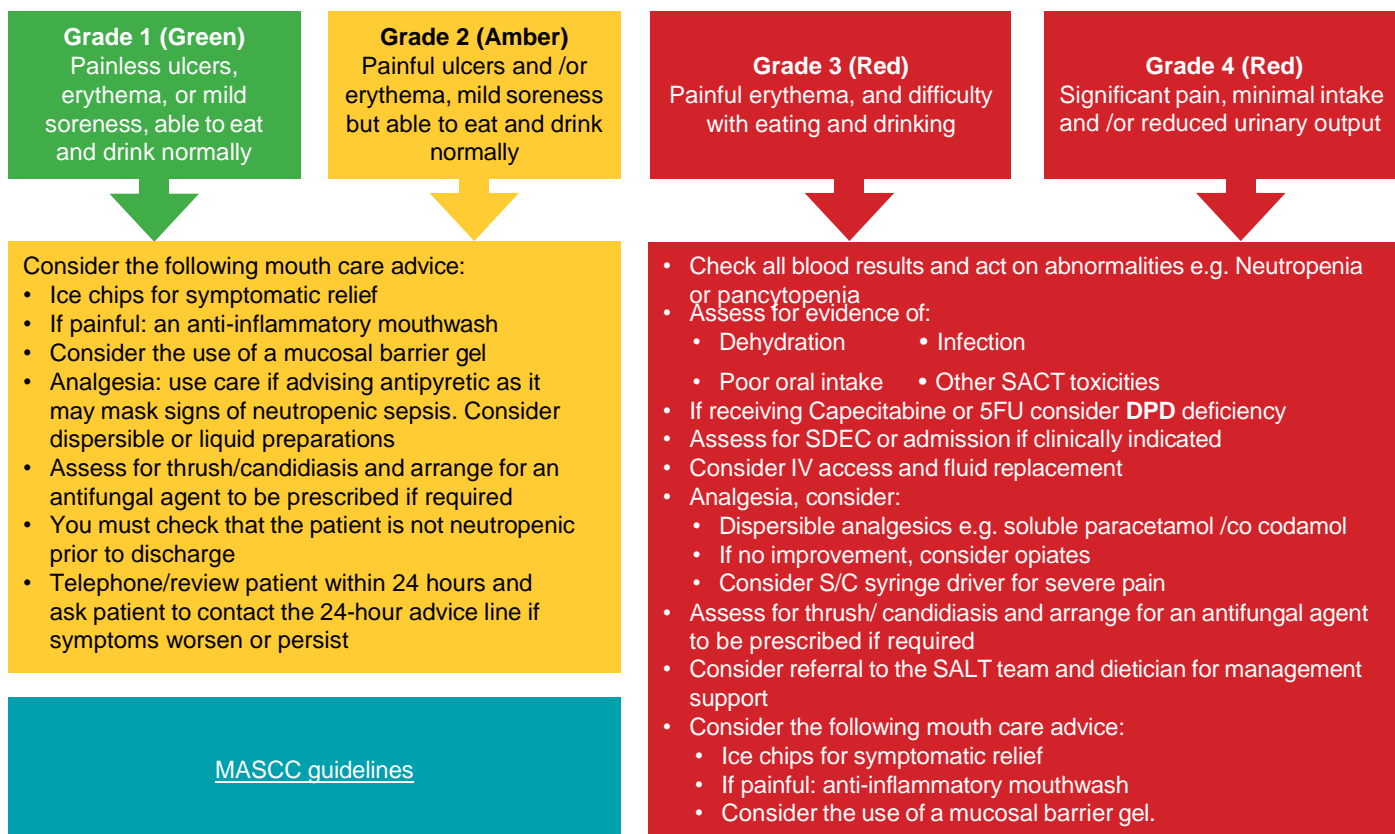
**Grade 1 (Green)**
Painless ulcers, erythema, or mild soreness, able to eat and drink normally

**Grade 2 (Amber)**
Painful ulcers and /or erythema, mild soreness but able to eat and drink normally

**Grade 3 (Red)**
Painful erythema, and difficulty with eating and drinking

**Grade 4 (Red)**
Significant pain, minimal intake and /or reduced urinary output

Consider the following mouth care advice:
- Ice chips for symptomatic relief
- If painful: an anti-inflammatory mouthwash
- Consider the use of a mucosal barrier gel
- Analgesia: use care if advising antipyretic as it may mask signs of neutropenic sepsis. Consider dispersible or liquid preparations
- Assess for thrush/candidiasis and arrange for an antifungal agent to be prescribed if required
- You must check that the patient is not neutropenic prior to discharge
- Telephone/review patient within 24 hours and ask patient to contact the 24-hour advice line if symptoms worsen or persist

MASCC guidelines

- Check all blood results and act on abnormalities e.g. Neutropenia or pancytopenia
- Assess for evidence of:
  - Dehydration
  - Infection
  - Poor oral intake
  - Other SACT toxicities
- If receiving Capecitabine or 5FU consider **DPD** deficiency
- Assess for SDEC or admission if clinically indicated
- Consider IV access and fluid replacement
- Analgesia, consider:
  - Dispersible analgesics e.g. soluble paracetamol /co codamol
  - If no improvement, consider opiates
  - Consider S/C syringe driver for severe pain
- Assess for thrush/ candidiasis and arrange for an antifungal agent to be prescribed if required
- Consider referral to the SALT team and dietician for management support
- Consider the following mouth care advice:
  - Ice chips for symptomatic relief
  - If painful: anti-inflammatory mouthwash
  - Consider the use of a mucosal barrier gel.